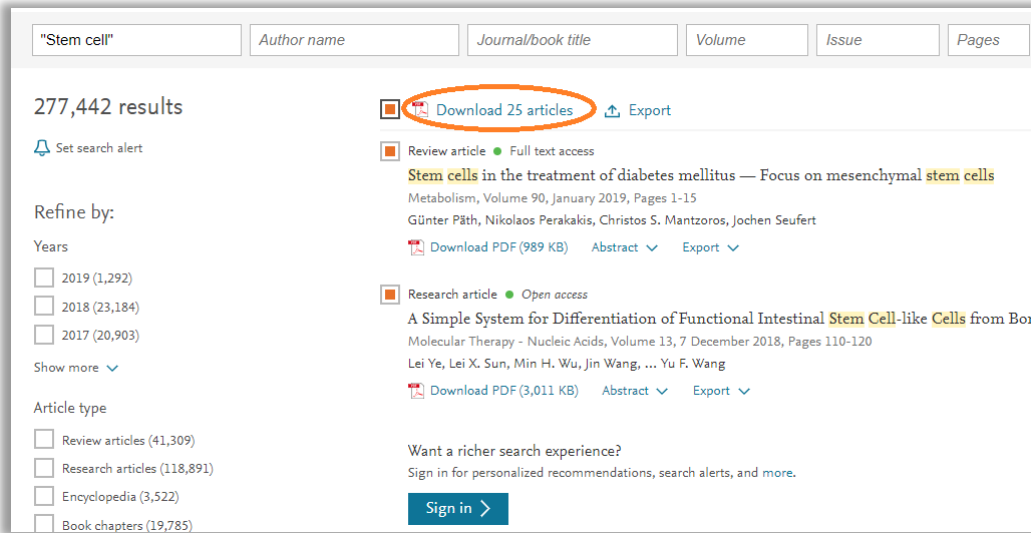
"Stem cell" | Author name | Journal/book title | Volume | Issue | Pages

277,442 results

Set search alert

Refine by:

Years

2019 (1,292)

2018 (23,184)

2017 (20,903)

Show more

Article type

Review articles (41,309)

Research articles (118,891)

Encyclopedia (3,522)

Book chapters (19,785)

Download 25 articles Export

Review article • Full text access

Stem cells in the treatment of diabetes mellitus — Focus on mesenchymal stem cells

Metabolism, Volume 90, January 2019, Pages 1-15

Günter Päth, Nikolaos Perakakis, Christos S. Mantzoros, Jochen Seufert

Download PDF (989 KB) Abstract Export

Research article • Open access

A Simple System for Differentiation of Functional Intestinal Stem Cell-like Cells from Bo

Molecular Therapy - Nucleic Acids, Volume 13, 7 December 2018, Pages 110-120

Lei Ye, Lei X. Sun, Min H. Wu, Jin Wang, ... Yu F. Wang

Download PDF (3,011 KB) Abstract Export

Want a richer search experience?

Sign in for personalized recommendations, search alerts, and more.

Sign in